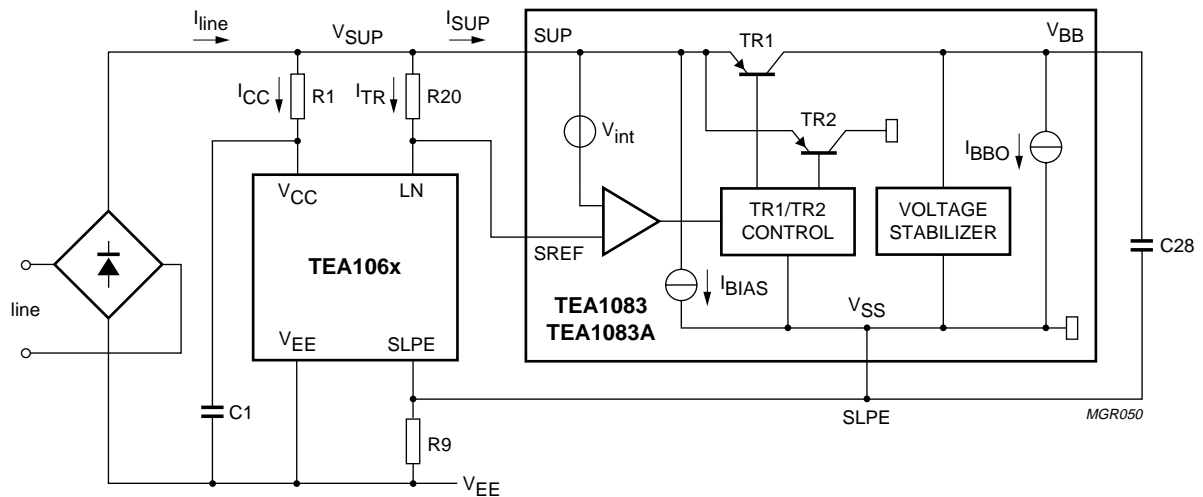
$I_{line}$
$V_{SUP}$
$I_{SUP}$
SUP
TR1
$V_{BB}$
$I_{CC}$
R1
$I_{TR}$
R20
$V_{int}$
TR2
$I_{BBO}$
$V_{CC}$
LN
TR1/TR2 CONTROL
VOLTAGE STABILIZER
C28
SREF
TEA106x
line
$I_{BIAS}$
TEA1083
TEA1083A
$V_{SS}$
$V_{EE}$
SLPE
C1
SLPE
MGR050
R9
$V_{EE}$